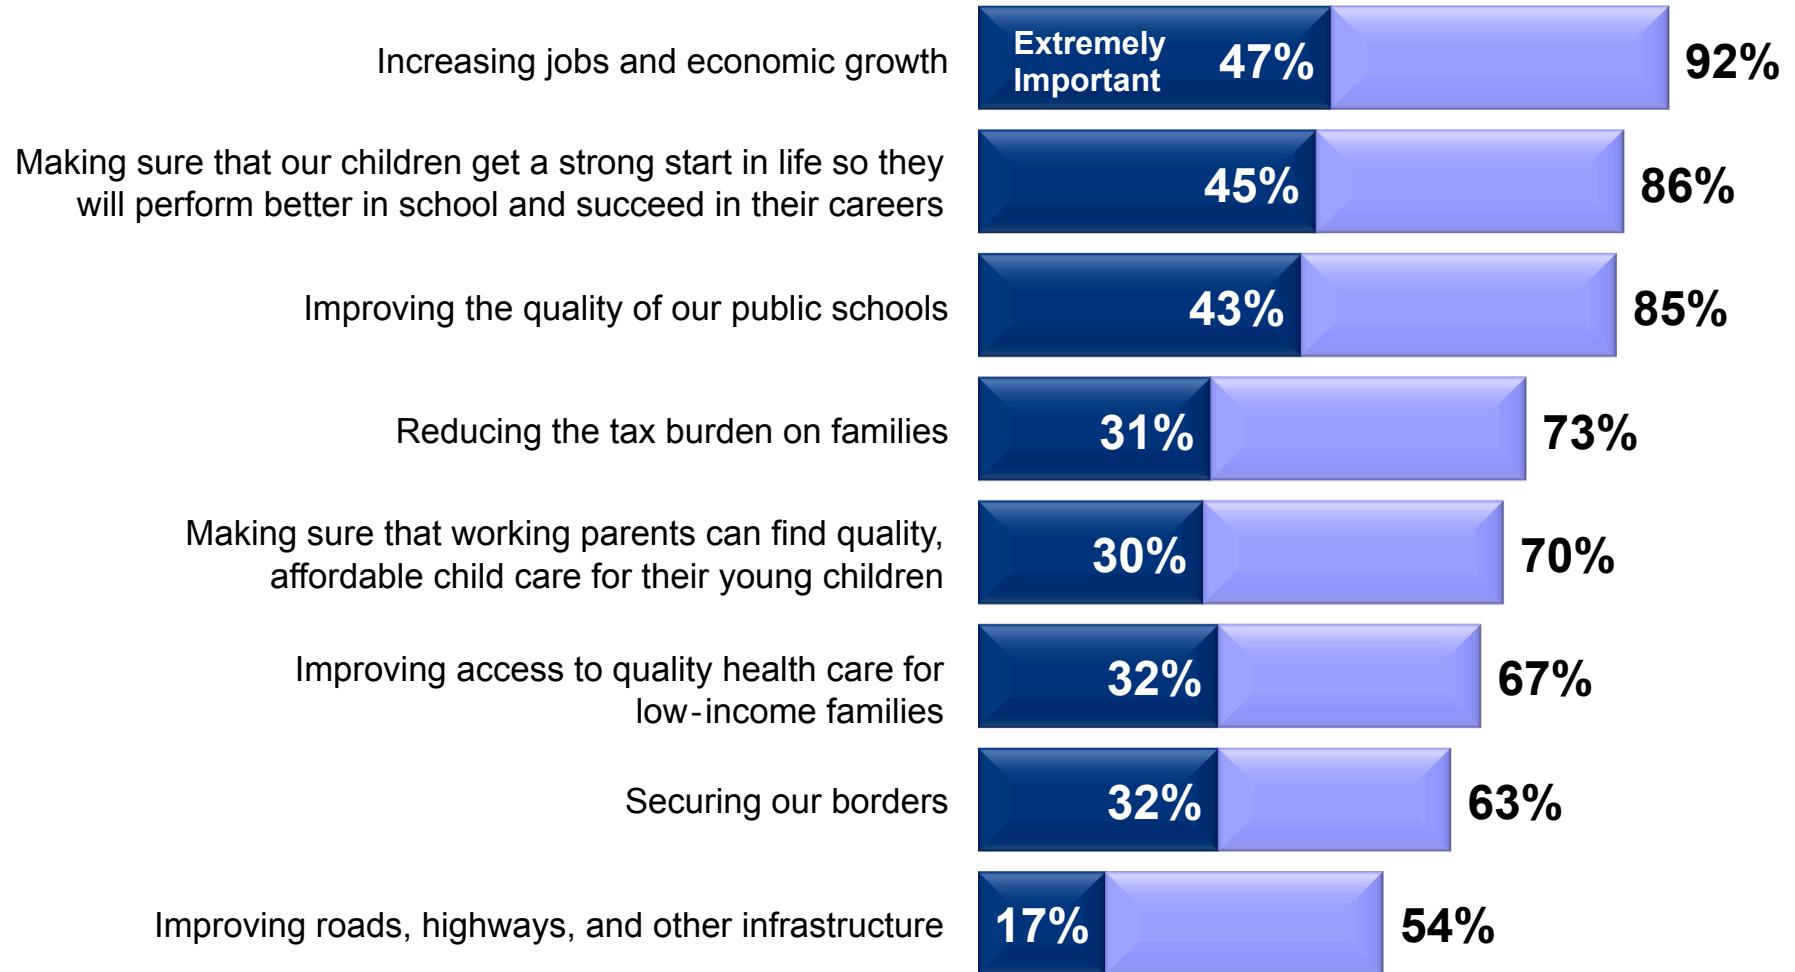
Increasing jobs and economic growth

Extremely Important 47% 92%

Making sure that our children get a strong start in life so they will perform better in school and succeed in their careers

45% 86%

Improving the quality of our public schools

43% 85%

Reducing the tax burden on families

31% 73%

Making sure that working parents can find quality, affordable child care for their young children

30% 70%

Improving access to quality health care for low-income families

32% 67%

Securing our borders

32% 63%

Improving roads, highways, and other infrastructure

17% 54%